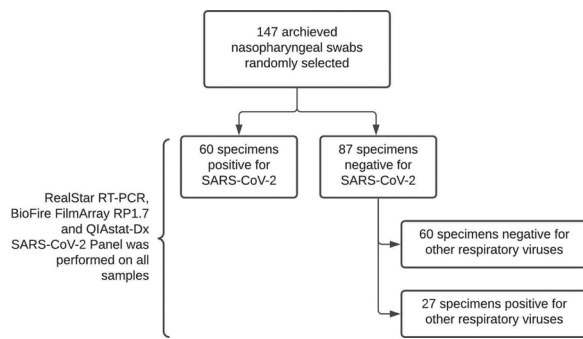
147 archieved nasopharyngeal swabs randomly selected

RealStar RT-PCR, BioFire FilmArray RP1.7 and QIAstat-Dx SARS-CoV-2 Panel was performed on all samples

60 specimens positive for SARS-CoV-2

87 specimens negative for SARS-CoV-2

60 specimens negative for other respiratory viruses

27 specimens positive for other respiratory viruses